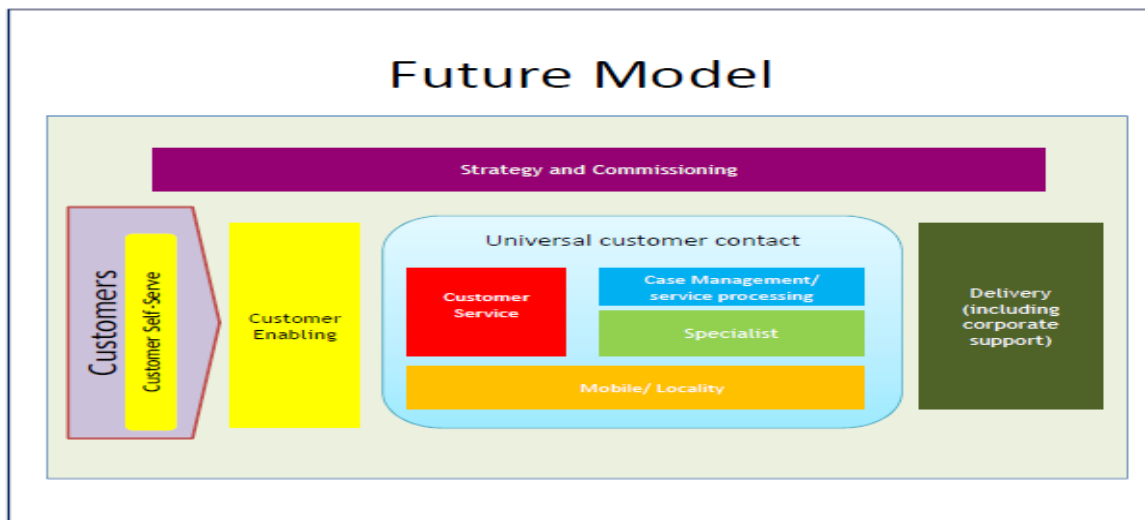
Future Model

Strategy and Commissioning

Customers

Customer Self-Serve

Customer Enabling

Universal customer contact

Customer Service

Case Management/ service processing

Specialist

Mobile/ Locality

Delivery (including corporate support)